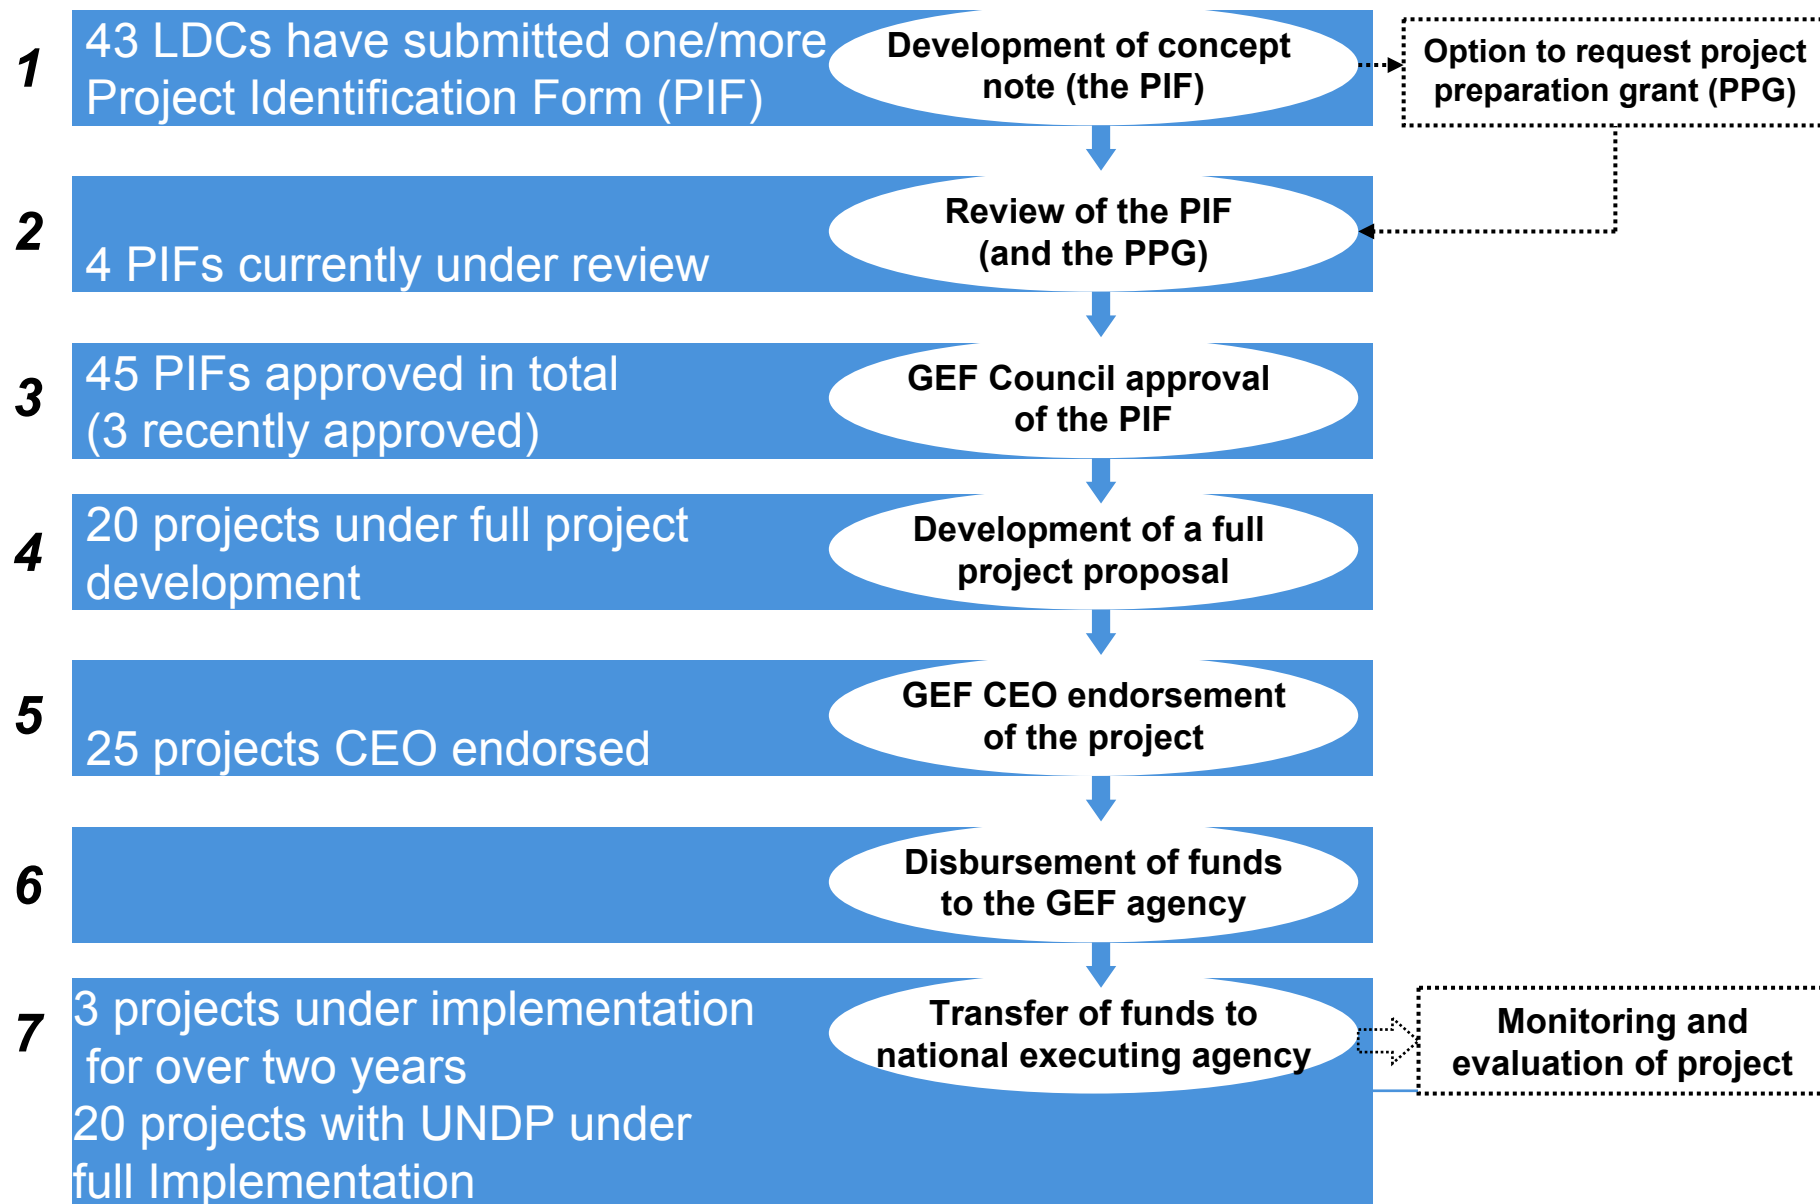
1

43 LDCs have submitted one/more Project Identification Form (PIF)

Development of concept note (the PIF)

Option to request project preparation grant (PPG)

2

4 PIFs currently under review

Review of the PIF (and the PPG)

3

45 PIFs approved in total (3 recently approved)

GEF Council approval of the PIF

4

20 projects under full project development

Development of a full project proposal

5

25 projects CEO endorsed

GEF CEO endorsement of the project

6

Disbursement of funds to the GEF agency

7

3 projects under implementation for over two years
20 projects with UNDP under full Implementation

Transfer of funds to national executing agency

Monitoring and evaluation of project